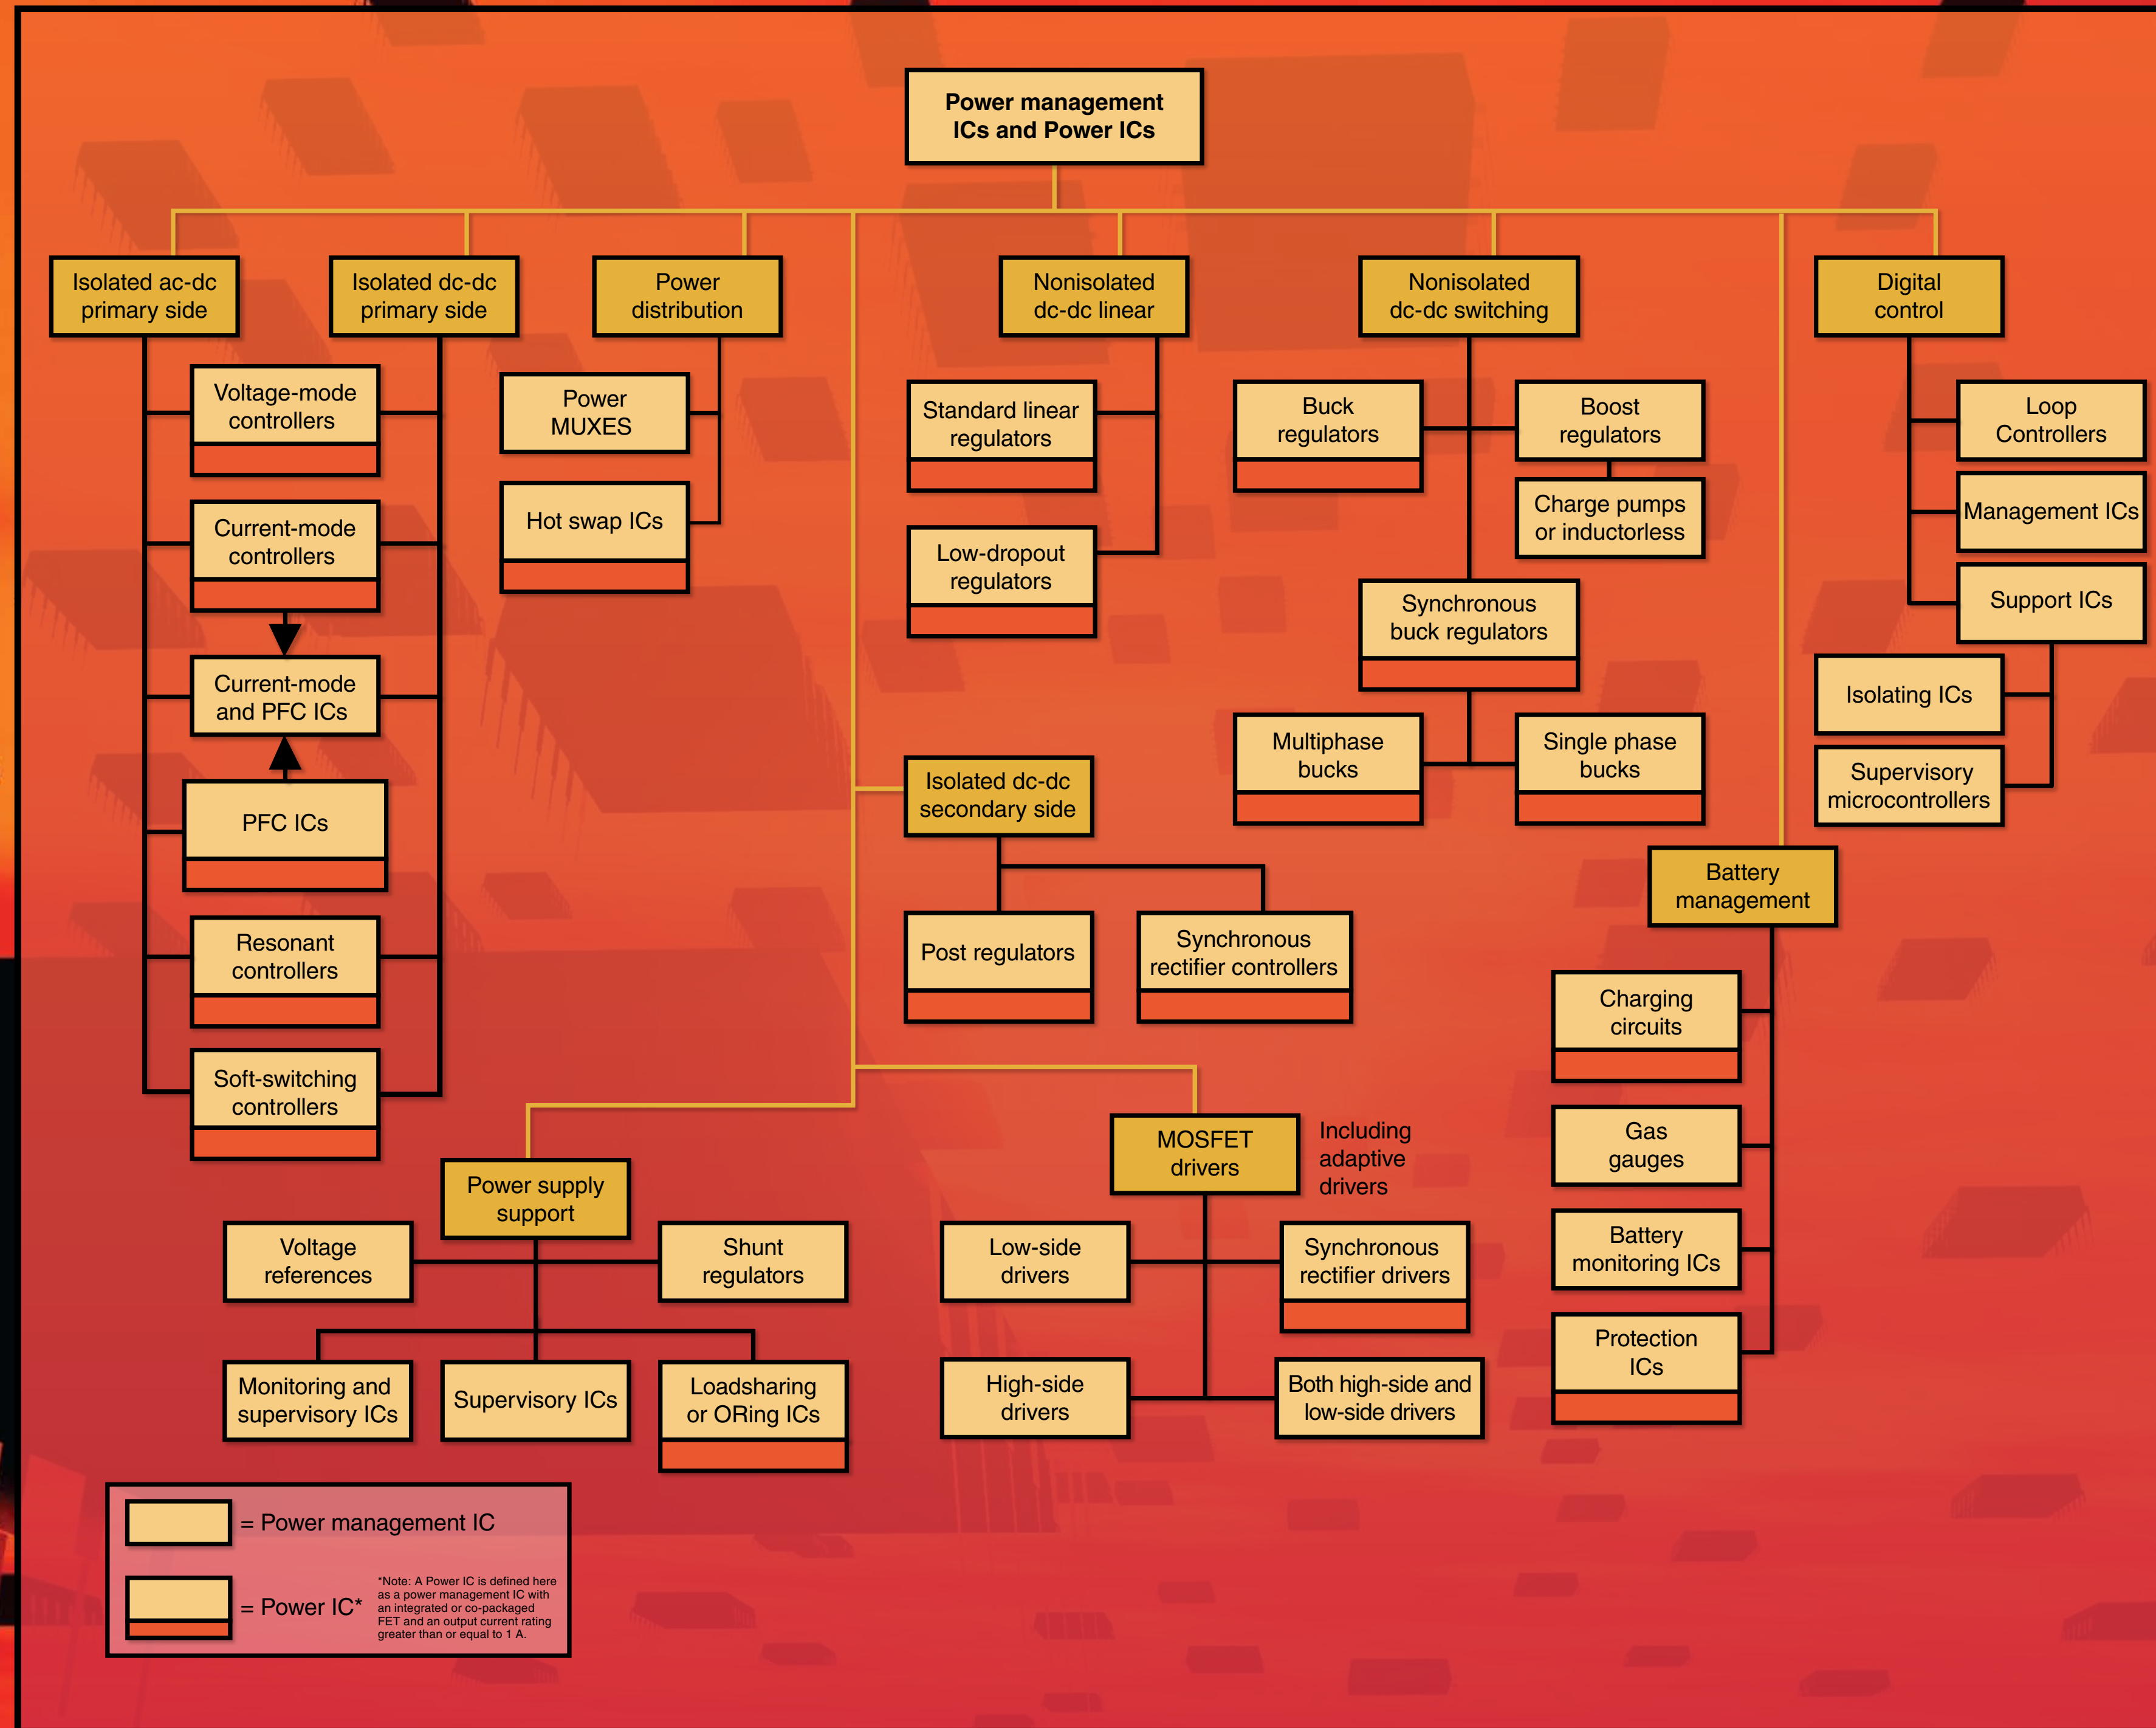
Power management ICs and Power ICs

Isolated ac-dc primary side

Isolated dc-dc primary side

Power distribution

Nonisolated dc-dc linear

Nonisolated dc-dc switching

Digital control

Voltage-mode controllers

Current-mode controllers

Current-mode and PFC ICs

PFC ICs

Resonant controllers

Soft-switching controllers

Power MUXES

Hot swap ICs

Standard linear regulators

Low-dropout regulators

Buck regulators

Boost regulators

Charge pumps or inductorless

Synchronous buck regulators

Multiphase bucks

Single phase bucks

Loop Controllers

Management ICs

Support ICs

Isolating ICs

Supervisory microcontrollers

Isolated dc-dc secondary side

Post regulators

Synchronous rectifier controllers

Battery management

Charging circuits

Gas gauges

Battery monitoring ICs

Protection ICs

MOSFET drivers

Including adaptive drivers

Low-side drivers

Synchronous rectifier drivers

High-side drivers

Both high-side and low-side drivers

Power supply support

Voltage references

Shunt regulators

Monitoring and supervisory ICs

Supervisory ICs

Loadsharing or ORing ICs

= Power management IC

= Power IC*

*Note: A Power IC is defined here as a power management IC with an integrated or co-packaged FET and an output current rating greater than or equal to 1 A.